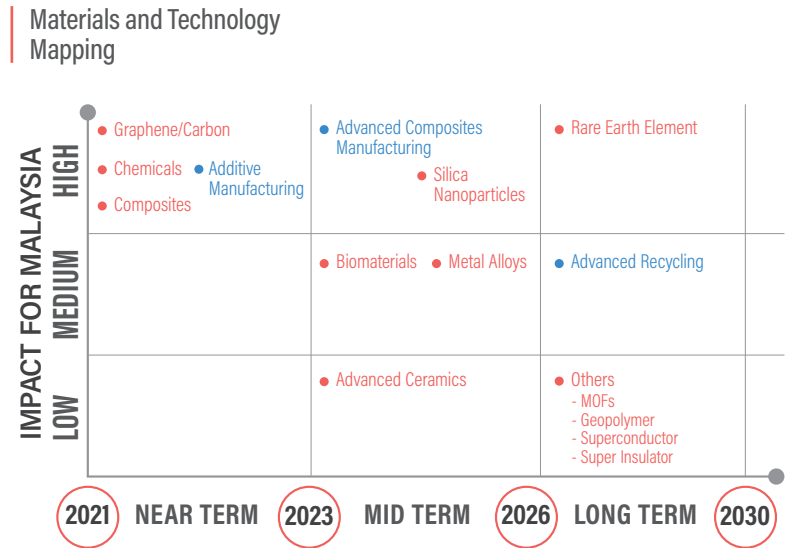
Materials and Technology Mapping

IMPACT FOR MALAYSIA

HIGH

Graphene/Carbon

Chemicals

Additive Manufacturing

Composites

Advanced Composites Manufacturing

Silica Nanoparticles

Rare Earth Element

MEDIUM

Biomaterials

Metal Alloys

Advanced Recycling

LOW

Advanced Ceramics

Others
- MOFs
- Geopolymer
- Superconductor
- Super Insulator

2021 NEAR TERM 2023 MID TERM 2026 LONG TERM 2030